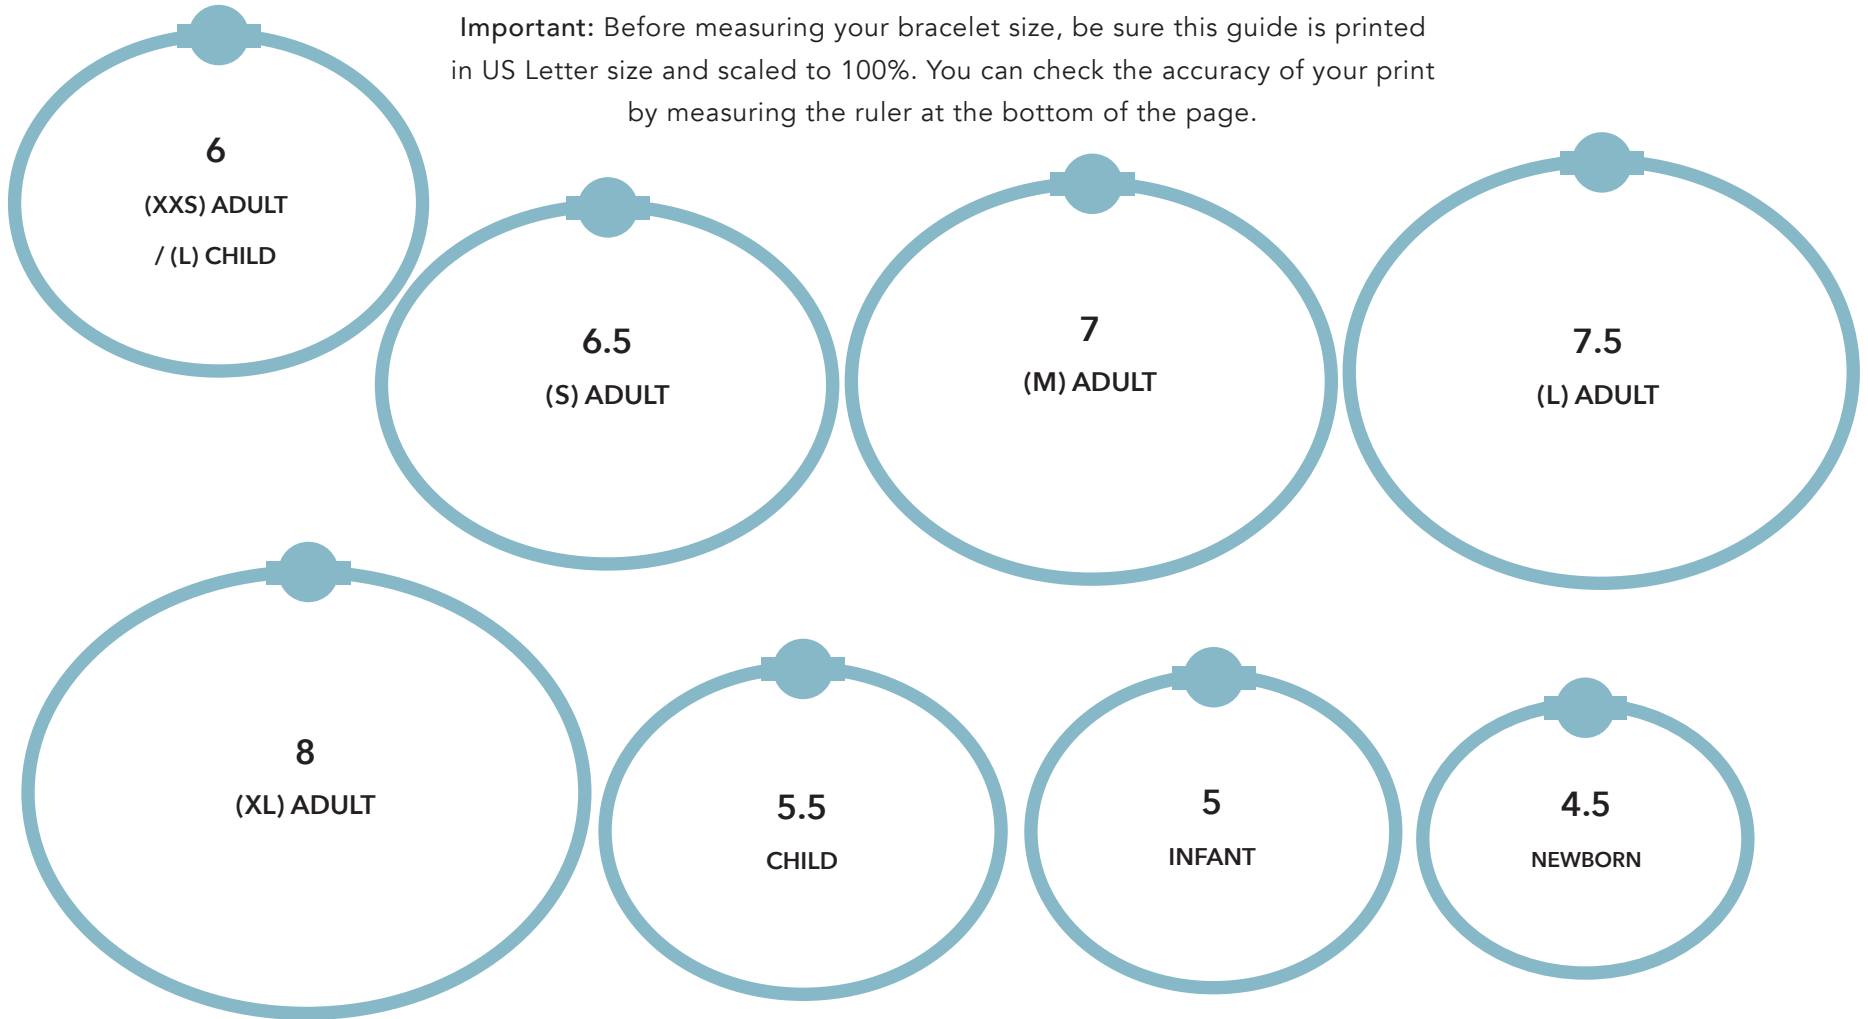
Important: Before measuring your bracelet size, be sure this guide is printed in US Letter size and scaled to 100%. You can check the accuracy of your print by measuring the ruler at the bottom of the page.

6
(XXS) ADULT
/ (L) CHILD

6.5
(S) ADULT

7
(M) ADULT

7.5
(L) ADULT

8
(XL) ADULT

5.5
CHILD

5
INFANT

4.5
NEWBORN